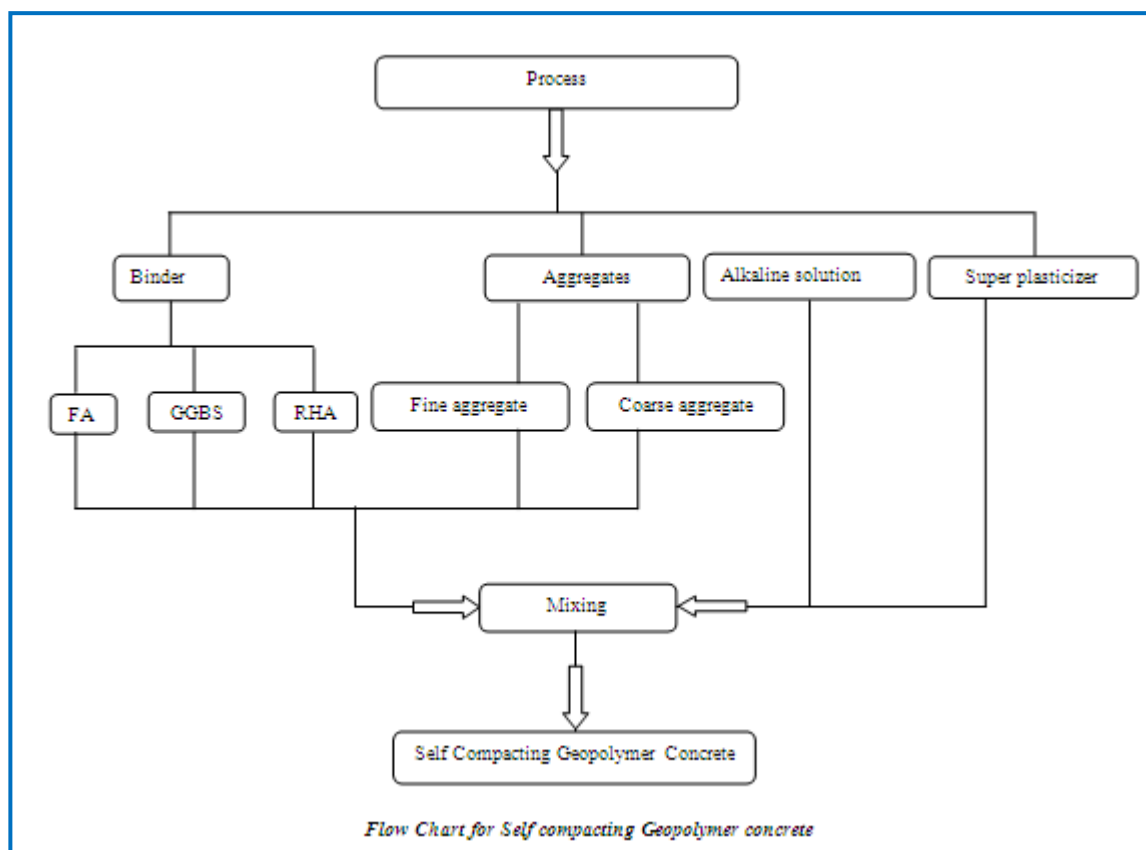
Process

Binder

Aggregates

Alkaline solution

Super plasticizer

FA

GGBS

RHA

Fine aggregate

Coarse aggregate

Mixing

Self Compacting Geopolymer Concrete

Flow Chart for Self compacting Geopolymer concrete